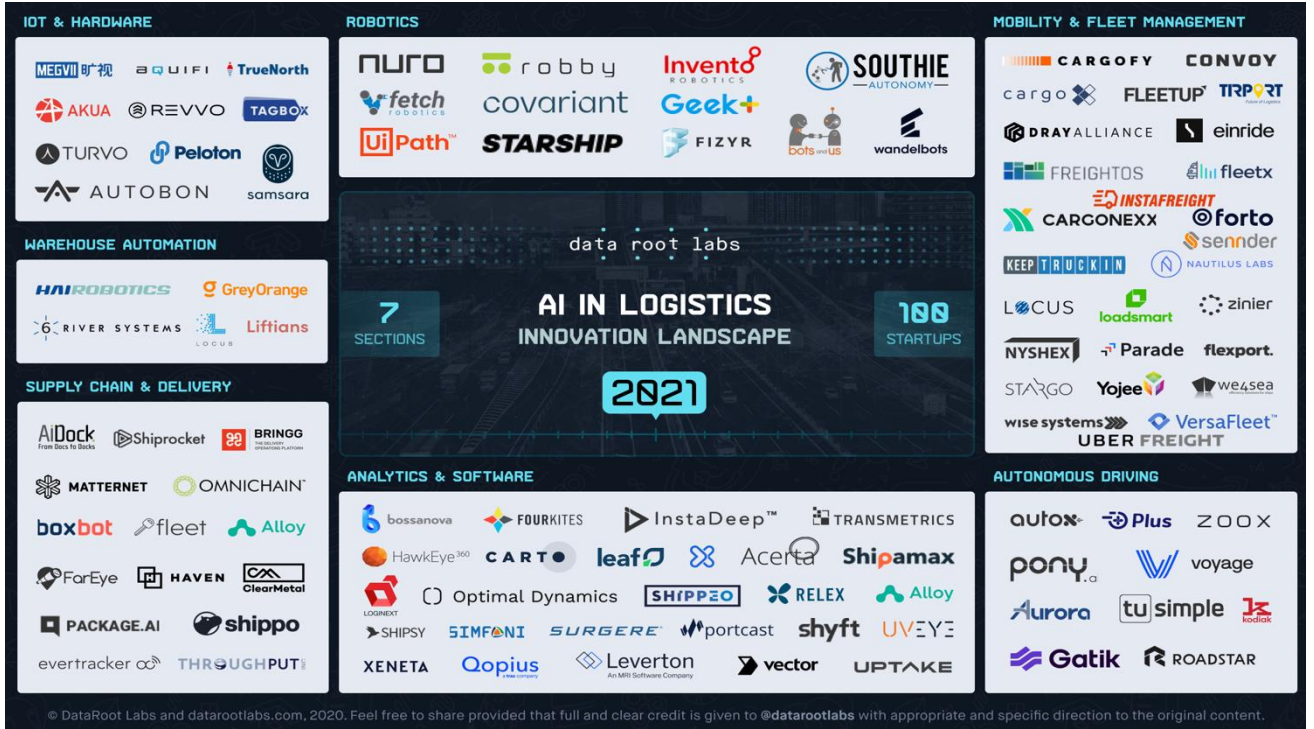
IOT & HARDWARE

MEGVII 旷视
AQUIFI
TrueNorth
AKUA
REVVO
TAGBOX
TURVO
Peloton
samsara
AUTOBON

WAREHOUSE AUTOMATION

HAIROBOTICS
GreyOrange
6 RIVER SYSTEMS
LOCUS
Liftians

SUPPLY CHAIN & DELIVERY

AiDock From Docs to Docks
Shiprocket
BRINGG THE DELIVERY OPERATIONS PLATFORM
MATTERNET
OMNICHAIN
boxbot
fleet
Alloy
FarEye
HAVEN
ClearMetal
PACKAGE.AI
shippo
evertracker
THROUGHPUT

ROBOTICS

nuro
robby
Invento ROBOTICS
SOUTHIE AUTONOMY
fetch robotics
covariant
Geek+
UiPath
STARSHIP
FIZYR
bots and us
wandelbots

data root labs

7 SECTIONS

AI IN LOGISTICS
INNOVATION LANDSCAPE

100 STARTUPS

2021

ANALYTICS & SOFTWARE

bossanova
FOURKITES
InstaDeep™
TRANSMETRICS
HawkEye360
CARTO
leaf
Acerta
Shipamax
LOGINEXT
Optimal Dynamics
SHIPPEO
RELEX
Alloy
SHIPSY
SIMFONI
SURGERE
portcast
shyft
UVEYE
XENETA
Qopius
Leverton An MRI Software Company
vector
UPTAKE

MOBILITY & FLEET MANAGEMENT

CARGOFY
CONVOY
cargo
FLEETUP
TRPORT
DRAYALLIANCE
einride
FREIGHTOS
fleetx
INSTAFREIGHT
CARGONEXX
forto
sennder
KEEPTRUCKIN
NAUTILUS LABS
LOCUS
loadsmart
zinier
NYSHEX
Parade
flexport.
STARGO
Yojee
we4sea
wise systems
VersaFleet
UBER FREIGHT

AUTONOMOUS DRIVING

autox
Plus
ZOOX
pony.ai
voyage
Aurora
tusimple
kodiak
Gatik
ROADSTAR

© DataRoot Labs and datarootlabs.com, 2020. Feel free to share provided that full and clear credit is given to @datarootlabs with appropriate and specific direction to the original content.